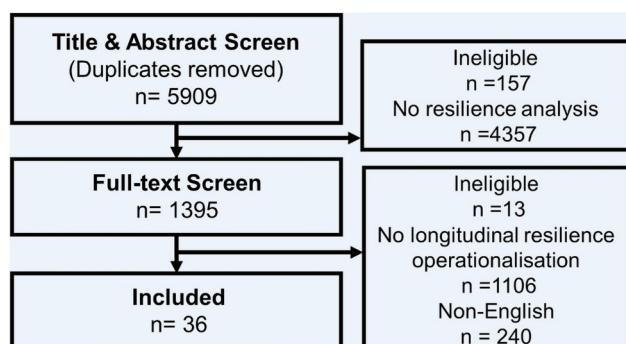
**Title & Abstract Screen**
(Duplicates removed)
n= 5909

Ineligible
n =157
No resilience analysis
n =4357

**Full-text Screen**
n= 1395

Ineligible
n =13
No longitudinal resilience operationalisation
n =1106
Non-English
n = 240

**Included**
n= 36